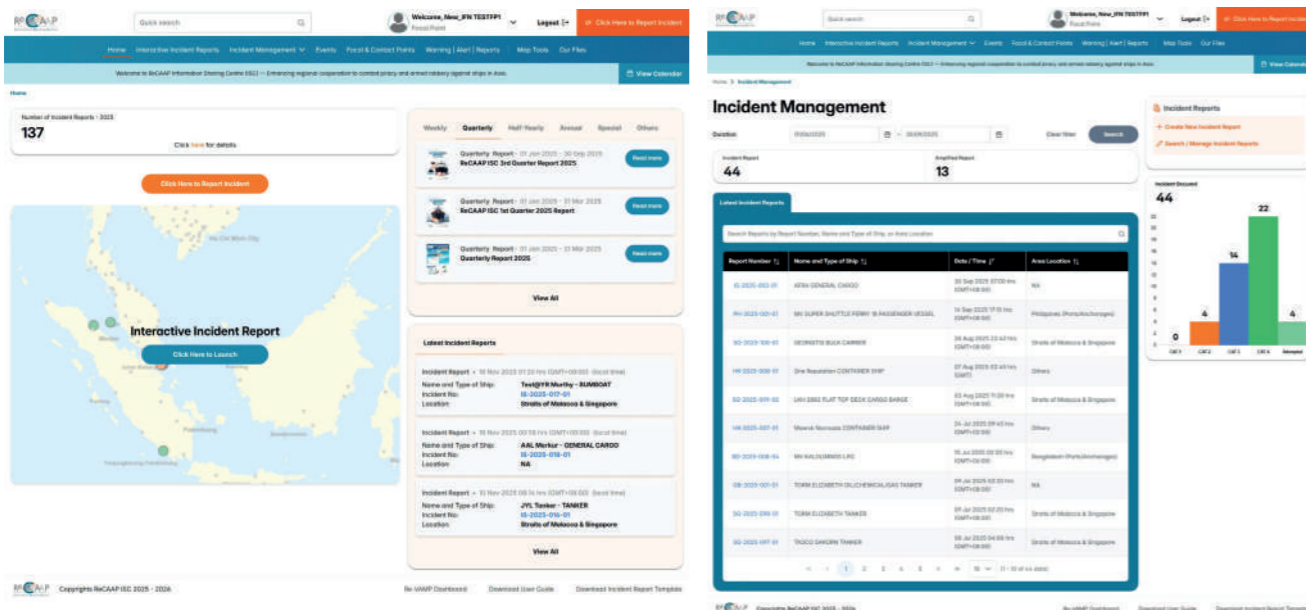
ReCAAP

Quick search

Welcome, New_IFN TESTFP1
Focal Point

Logout

Click Here to Report Incident

Home Interactive Incident Reports Incident Management Events Focal & Contact Points Warning | Alert | Reports Map Tools Our Files

Welcome to ReCAAP Information Sharing Centre (ISC) — Enhancing regional cooperation to combat piracy and armed robbery against ships in Asia.

View Calendar

Home

Number of Incident Reports - 2025
137
Click here for details

Click Here to Report Incident

Interactive Incident Report
Click Here to Launch

Weekly Quarterly Half Yearly Annual Special Others

Quarterly Report - 01 Jul 2025 - 30 Sep 2025
ReCAAP ISC 3rd Quarter Report 2025
Read more

Quarterly Report - 01 Jan 2025 - 31 Mar 2025
ReCAAP ISC 1st Quarter 2025 Report
Read more

Quarterly Report - 01 Jan 2025 - 31 Mar 2025
Quarterly Report 2025
Read more

View All

Latest Incident Reports

Incident Report • 18 Nov 2025 01:20 hrs (GMT+08:00) (local time)
Name and Type of Ship: Test@YR Murthy - SUMBOAT
Incident No: IS-2025-017-01
Location: Straits of Malacca & Singapore

Incident Report • 18 Nov 2025 00:18 hrs (GMT+08:00) (local time)
Name and Type of Ship: AAL Merkur - GENERAL CARGO
Incident No: IS-2025-016-01
Location: NA

Incident Report • 15 Nov 2025 08:14 hrs (GMT+08:00) (local time)
Name and Type of Ship: JYL Tanker - TANKER
Incident No: IS-2025-014-01
Location: Straits of Malacca & Singapore

View All

ReCAAP Copyrights ReCAAP ISC 2025 - 2026
Re-VAMP Dashboard Download User Guide Download Incident Report Template

ReCAAP

Quick search

Welcome, New_IFN TESTFP1
Focal Point

Logout

Click Here to Report Incident

Home Interactive Incident Reports Incident Management Events Focal & Contact Points Warning | Alert | Reports Map Tools Our Files

Welcome to ReCAAP Information Sharing Centre (ISC) — Enhancing regional cooperation to combat piracy and armed robbery against ships in Asia.

View Calendar

Home > Incident Management

Incident Management

Duration 01/01/2025 - 31/12/2025 Clear filter Search

Incident Report
44

Amplified Report
13

Latest Incident Reports

Search Reports by Report Number, Name and Type of Ship, or Area Location

| Report Number | Name and Type of Ship | Date / Time | Area Location |
|---|---|---|---|
| IS-2025-053-01 | ATRA GENERAL CARGO | 30 Sep 2025 07:00 hrs (GMT+08:00) | NA |
| PH-2025-001-01 | SM SUPER SHUTTLE FERRY 18 PASSENGER VESSEL | 14 Sep 2025 17:10 hrs (GMT+08:00) | Philippines (Ports/Anchorages) |
| SG-2025-106-01 | GEORGITSI BULK CARRIER | 28 Aug 2025 22:43 hrs (GMT+08:00) | Straits of Malacca & Singapore |
| HK-2025-008-01 | One Reputation CONTAINER SHIP | 07 Aug 2025 03:43 hrs (GMT) | Others |
| SG-2025-099-02 | LKH 2882 FLAT TOP DECK CARGO BARGE | 03 Aug 2025 11:30 hrs (GMT+08:00) | Straits of Malacca & Singapore |
| VN-2025-007-01 | Maersk Nouvsala CONTAINER SHIP | 24 Jul 2025 09:43 hrs (GMT+08:00) | Others |
| BD-2025-008-04 | MV KALOUMMON LPG | 15 Jul 2025 02:20 hrs (GMT+06:00) | Bangladesh (Ports/Anchorages) |
| GB-2025-001-01 | TORM ELIZABETH OIL/CHEMICAL/GAS TANKER | 04 Jul 2025 02:30 hrs (GMT+08:00) | NA |
| SG-2025-096-01 | TORM ELIZABETH TANKER | 04 Jul 2025 02:20 hrs (GMT+08:00) | Straits of Malacca & Singapore |
| SG-2025-097-01 | TAGCO DAKORN TANKER | 03 Jul 2025 04:00 hrs (GMT+08:00) | Straits of Malacca & Singapore |

1 2 3 4 5 10 11 - 10 of 44 items

Incident Reports
+ Create New Incident Report
Search / Manage Incident Reports

Incident Occurred
44
0 4 14 22 4
CAT 1 CAT 2 CAT 3 CAT 4 Attempted

ReCAAP Copyrights ReCAAP ISC 2025 - 2026
Re-VAMP Dashboard Download User Guide Download Incident Report Template